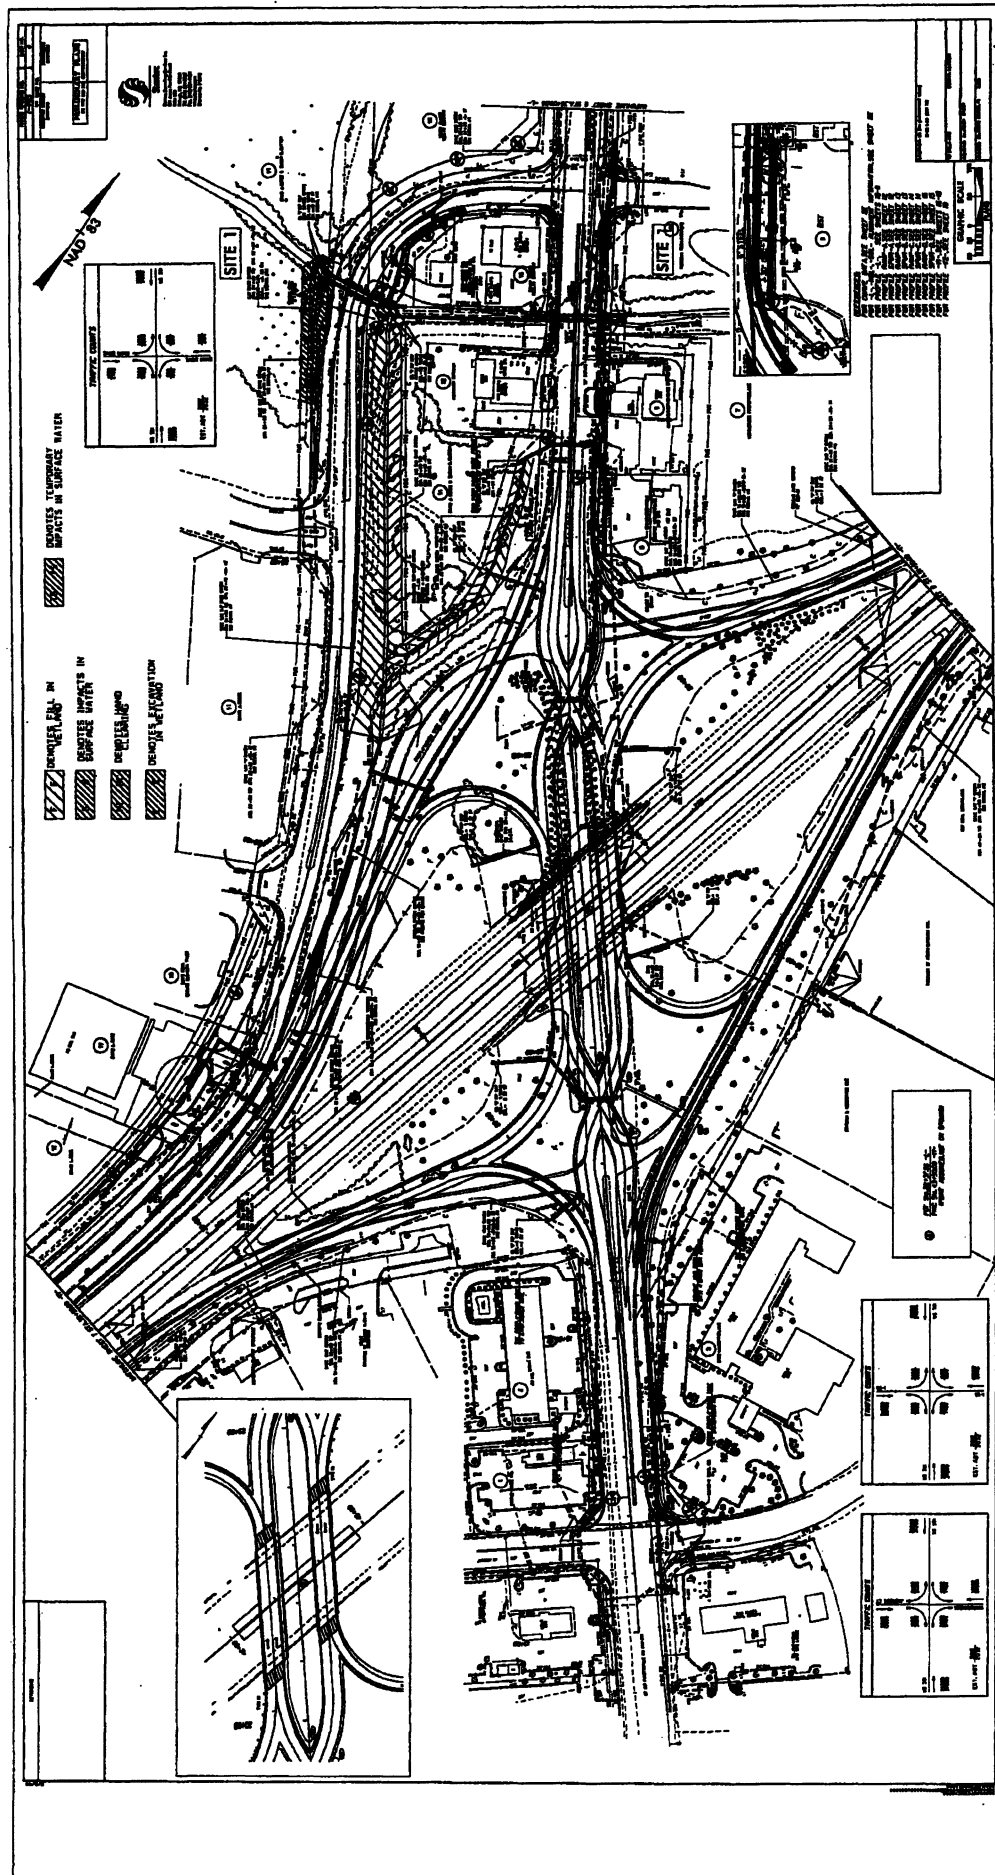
NAD 83

SITE 1

SITE 2

TRAFFIC COUNTS

DENOTES TEMPORARY IMPACTS IN SURFACE WATER

DENOTES FILL IN WETLAND

DENOTES IMPACTS IN SURFACE WATER

DENOTES HAND CLEARING

DENOTES EXCAVATION IN WETLAND

GRAPHIC SCALE

TRAFFIC COUNTS

TRAFFIC COUNTS

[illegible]